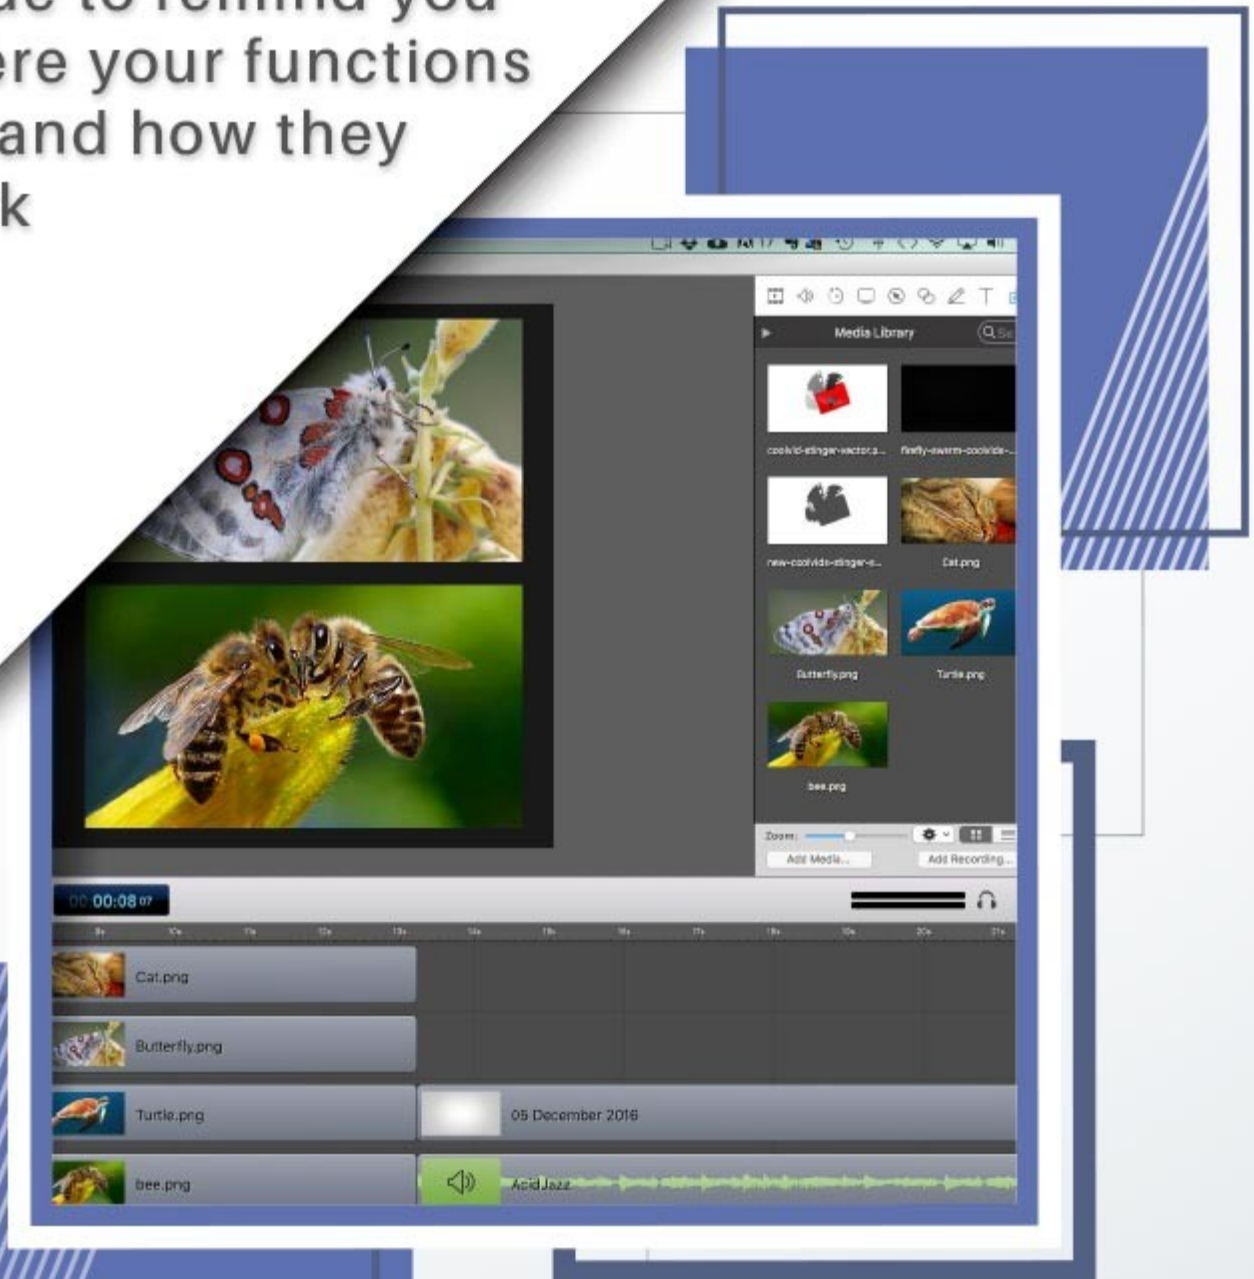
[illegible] to remind you
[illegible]ere your functions
and how they
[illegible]k

Media Library

coolvid-stinger-vector.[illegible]
firefly-swarm-coolvide-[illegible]
new-coolvids-stinger-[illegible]
Cat.png
Butterfly.png
Turtle.png
bee.png

Zoom:
Add Media...
Add Recording...

00:00:08 07

Cat.png
Butterfly.png
Turtle.png
05 December 2016
bee.png
Acid Jazz